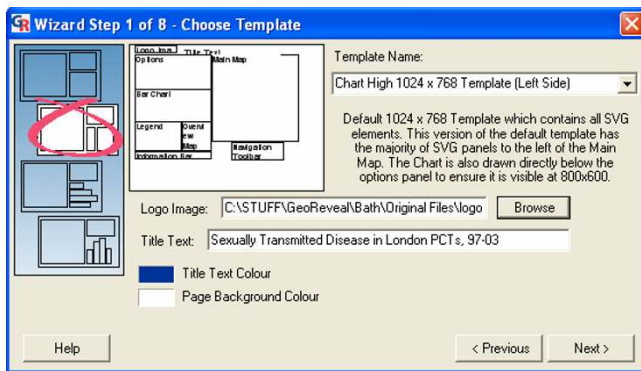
GR Wizard Step 1 of 8 - Choose Template

Logo Ima Title Text
Options
Main Map
Bar Chart
Legend
Overview Map
Navigation Toolbar
Information Bar

Template Name:
Chart High 1024 x 768 Template (Left Side)

Default 1024 x 768 Template which contains all SVG elements. This version of the default template has the majority of SVG panels to the left of the Main Map. The Chart is also drawn directly below the options panel to ensure it is visible at 800x600.

Logo Image: C:\STUFF\GeoReveal\Bath\Original Files\logo Browse

Title Text: Sexually Transmitted Disease in London PCTs, 97-03

Title Text Colour
Page Background Colour

Help
< Previous
Next >